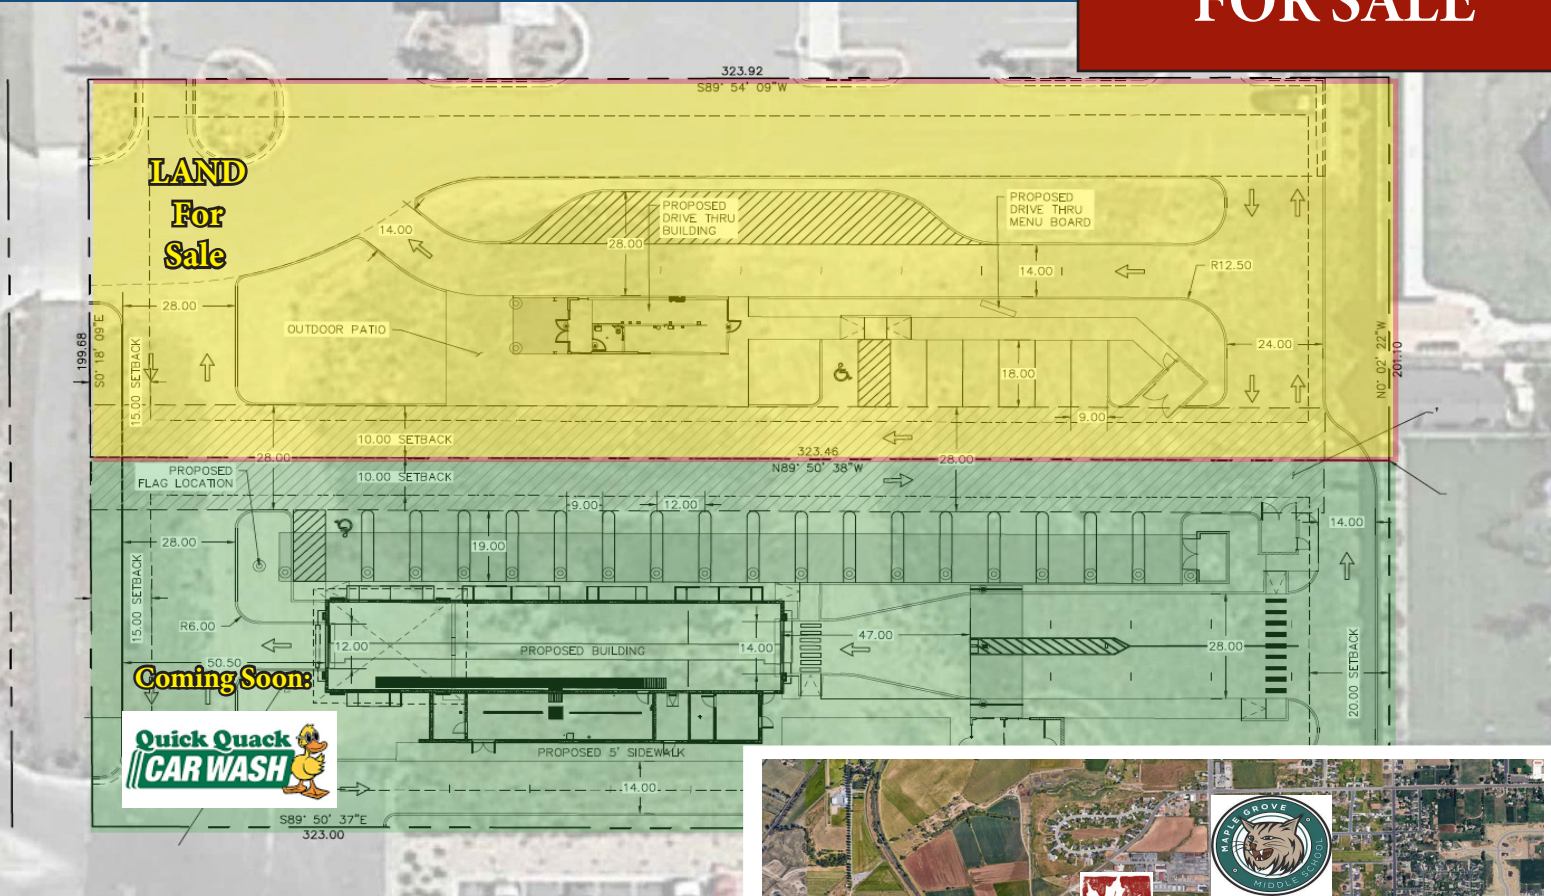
FOR SALE

323.92
S89° 54' 09"W

LAND
For
Sale

14.00
PROPOSED DRIVE THRU BUILDING
28.00
PROPOSED DRIVE THRU MENU BOARD
14.00
R12.50
28.00
OUTDOOR PATIO
24.00
199.68
S0° 18' 09"E
15.00 SETBACK
18.00
9.00
N0° 02' 22"W
201.10
10.00 SETBACK
323.46
N89° 50' 38"W
28.00
28.00
PROPOSED FLAG LOCATION
10.00 SETBACK
9.00
12.00
14.00
28.00
19.00
15.00 SETBACK
R6.00
47.00
12.00
PROPOSED BUILDING
14.00
28.00
50.50
Coming Soon:
20.00 SETBACK
Quick Quack CAR WASH
PROPOSED 5' SIDEWALK
14.00
S89° 50' 37"E
323.00

MAPLE GROVE MIDDLE SCHOOL